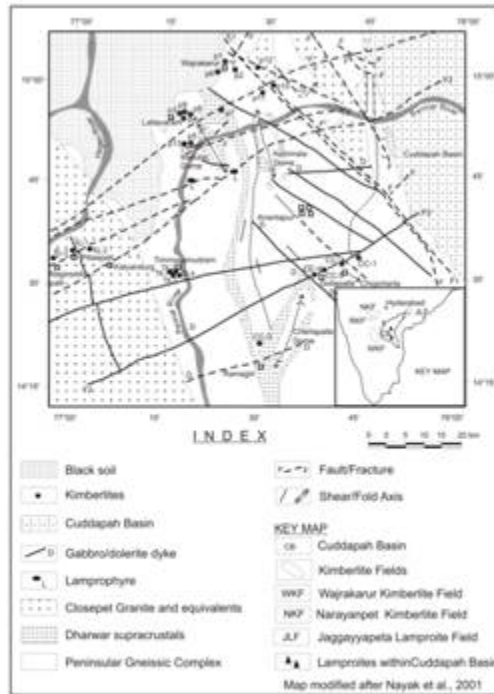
77°00' 15' 30' 45' 78°00'

15°00' 15°00'

Wajrakarur

Lattavaram

Cuddapah Basin

45' 45'

Anantapur

30' 30'

Chigicherla

KEY MAP

14°15' 14°15'

77°00' 15' 30' 45' 78°00'

INDEX

0 5 10 15 20 km

Black soil

Kimberlites

Cuddapah Basin

Gabbro/dolerite dyke

Lamprophyre

Closepet Granite and equivalents

Dharwar supracrustals

Peninsular Gneissic Complex

Fault/Fracture

Shear/Fold Axis

KEY MAP

CB Cuddapah Basin

Kimberlite Fields

WKF Wajrakarur Kimberlite Field

NKF Narayanpet Kimberlite Field

JLF Jaggayyapeta Lamproite Field

Lamproites withinCuddapah Basi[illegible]

Map modified after Nayak et al., 2001